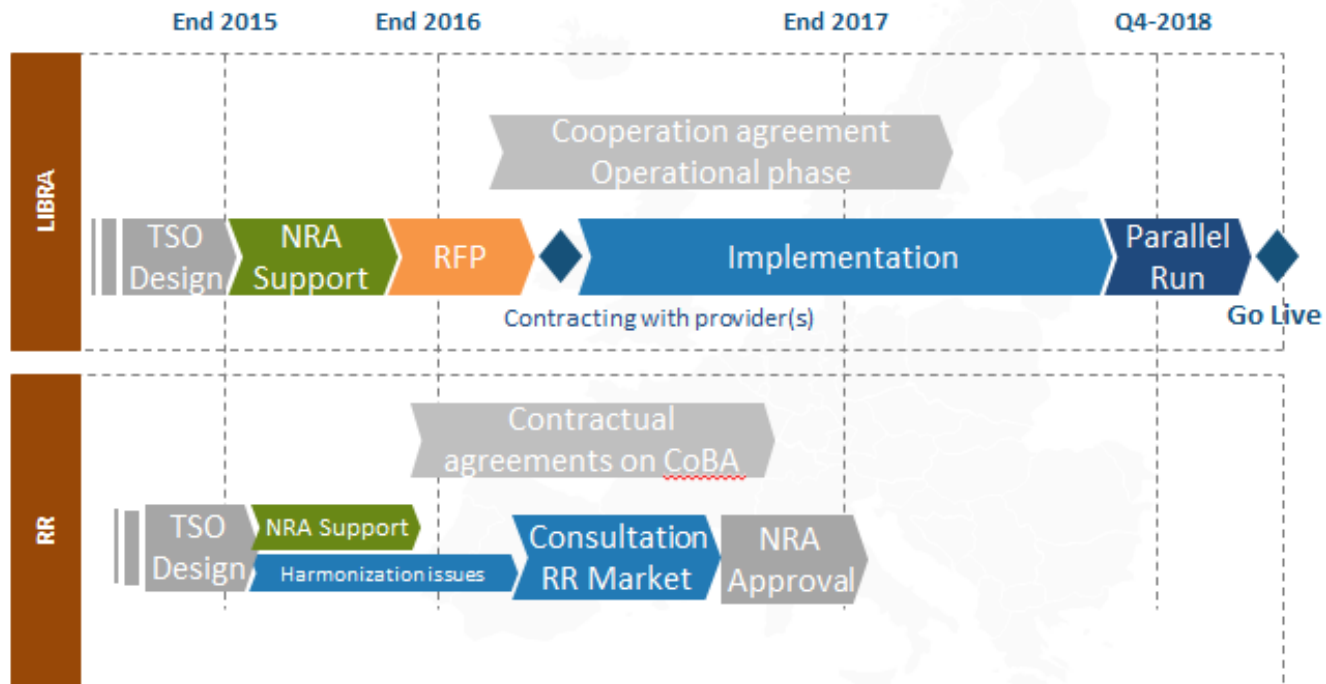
End 2015
End 2016
End 2017
Q4-2018

LIBRA

Cooperation agreement Operational phase

TSO Design
NRA Support
RFP
Implementation
Parallel Run

Contracting with provider(s)
Go Live

RR

Contractual agreements on CoBA

TSO Design
NRA Support
Harmonizationissues
Consultation RR Market
NRA Approval